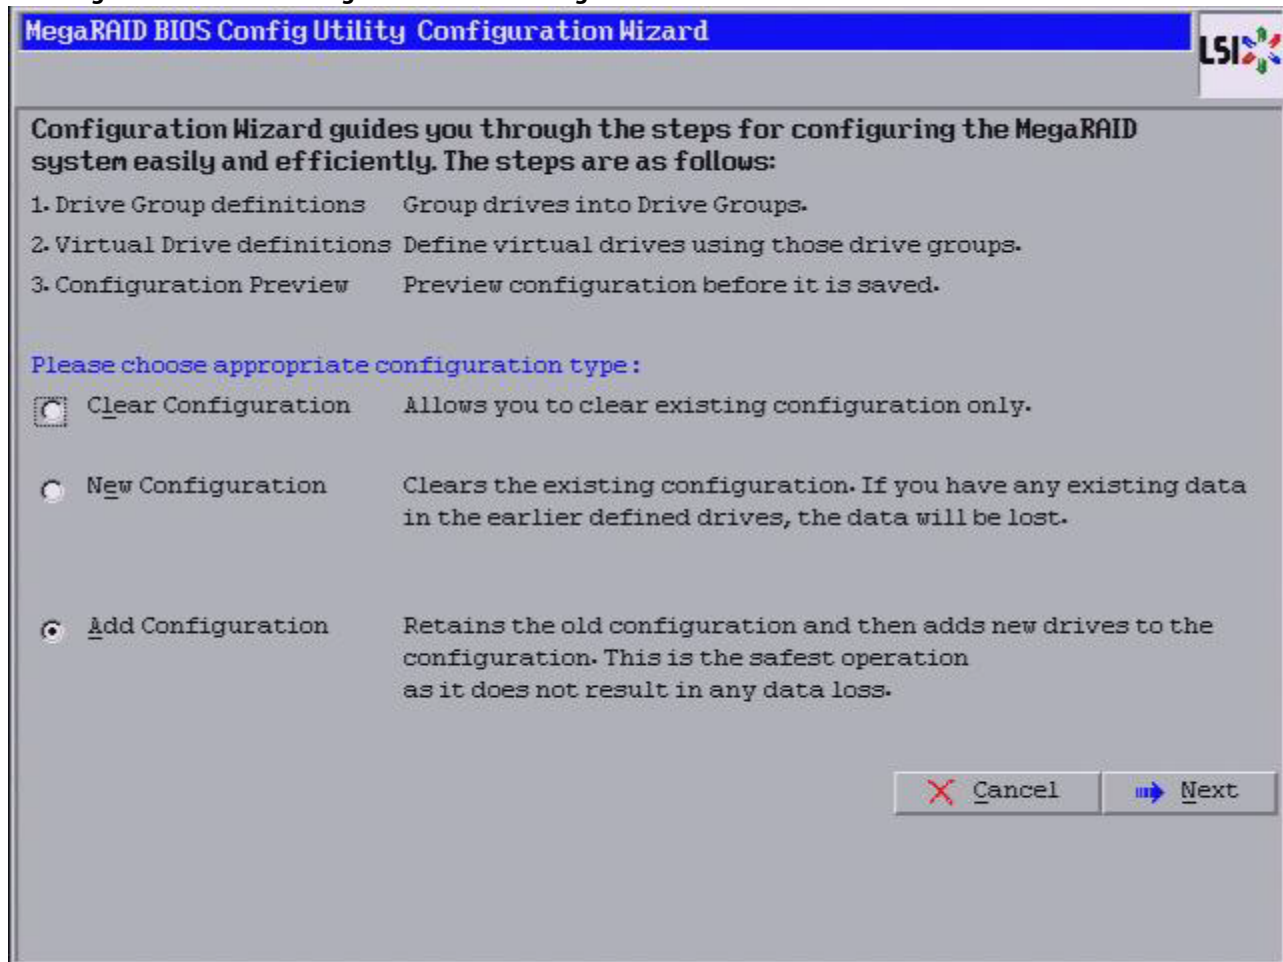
MegaRAID BIOS Config Utility Configuration Wizard

LSI

Configuration Wizard guides you through the steps for configuring the MegaRAID system easily and efficiently. The steps are as follows:

1. Drive Group definitions Group drives into Drive Groups.

2. Virtual Drive definitions Define virtual drives using those drive groups.

3. Configuration Preview Preview configuration before it is saved.

Please choose appropriate configuration type:

Clear Configuration Allows you to clear existing configuration only.

New Configuration Clears the existing configuration. If you have any existing data in the earlier defined drives, the data will be lost.

Add Configuration Retains the old configuration and then adds new drives to the configuration. This is the safest operation as it does not result in any data loss.

Cancel

Next